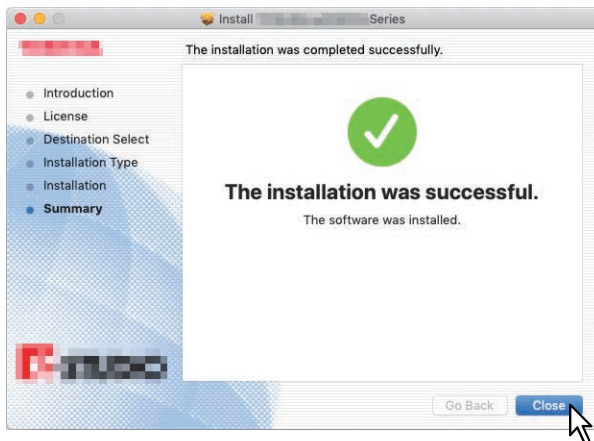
Install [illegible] Series

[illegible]

The installation was completed successfully.

Introduction
License
Destination Select
Installation Type
Installation
Summary

The installation was successful.

The software was installed.

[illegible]

Go Back
Close